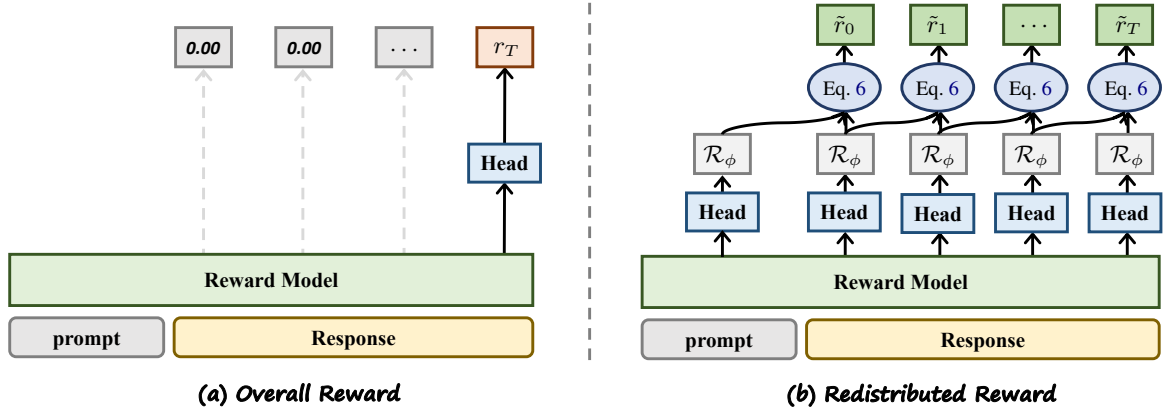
0.00
0.00
$\cdots$
$r_T$
Head
Reward Model
prompt
Response
(a) Overall Reward

$\tilde{r}_0$
$\tilde{r}_1$
$\cdots$
$\tilde{r}_T$
Eq. 6
Eq. 6
Eq. 6
Eq. 6
$\mathcal{R}_\phi$
$\mathcal{R}_\phi$
$\mathcal{R}_\phi$
$\mathcal{R}_\phi$
$\mathcal{R}_\phi$
Head
Head
Head
Head
Head
Reward Model
prompt
Response
(b) Redistributed Reward